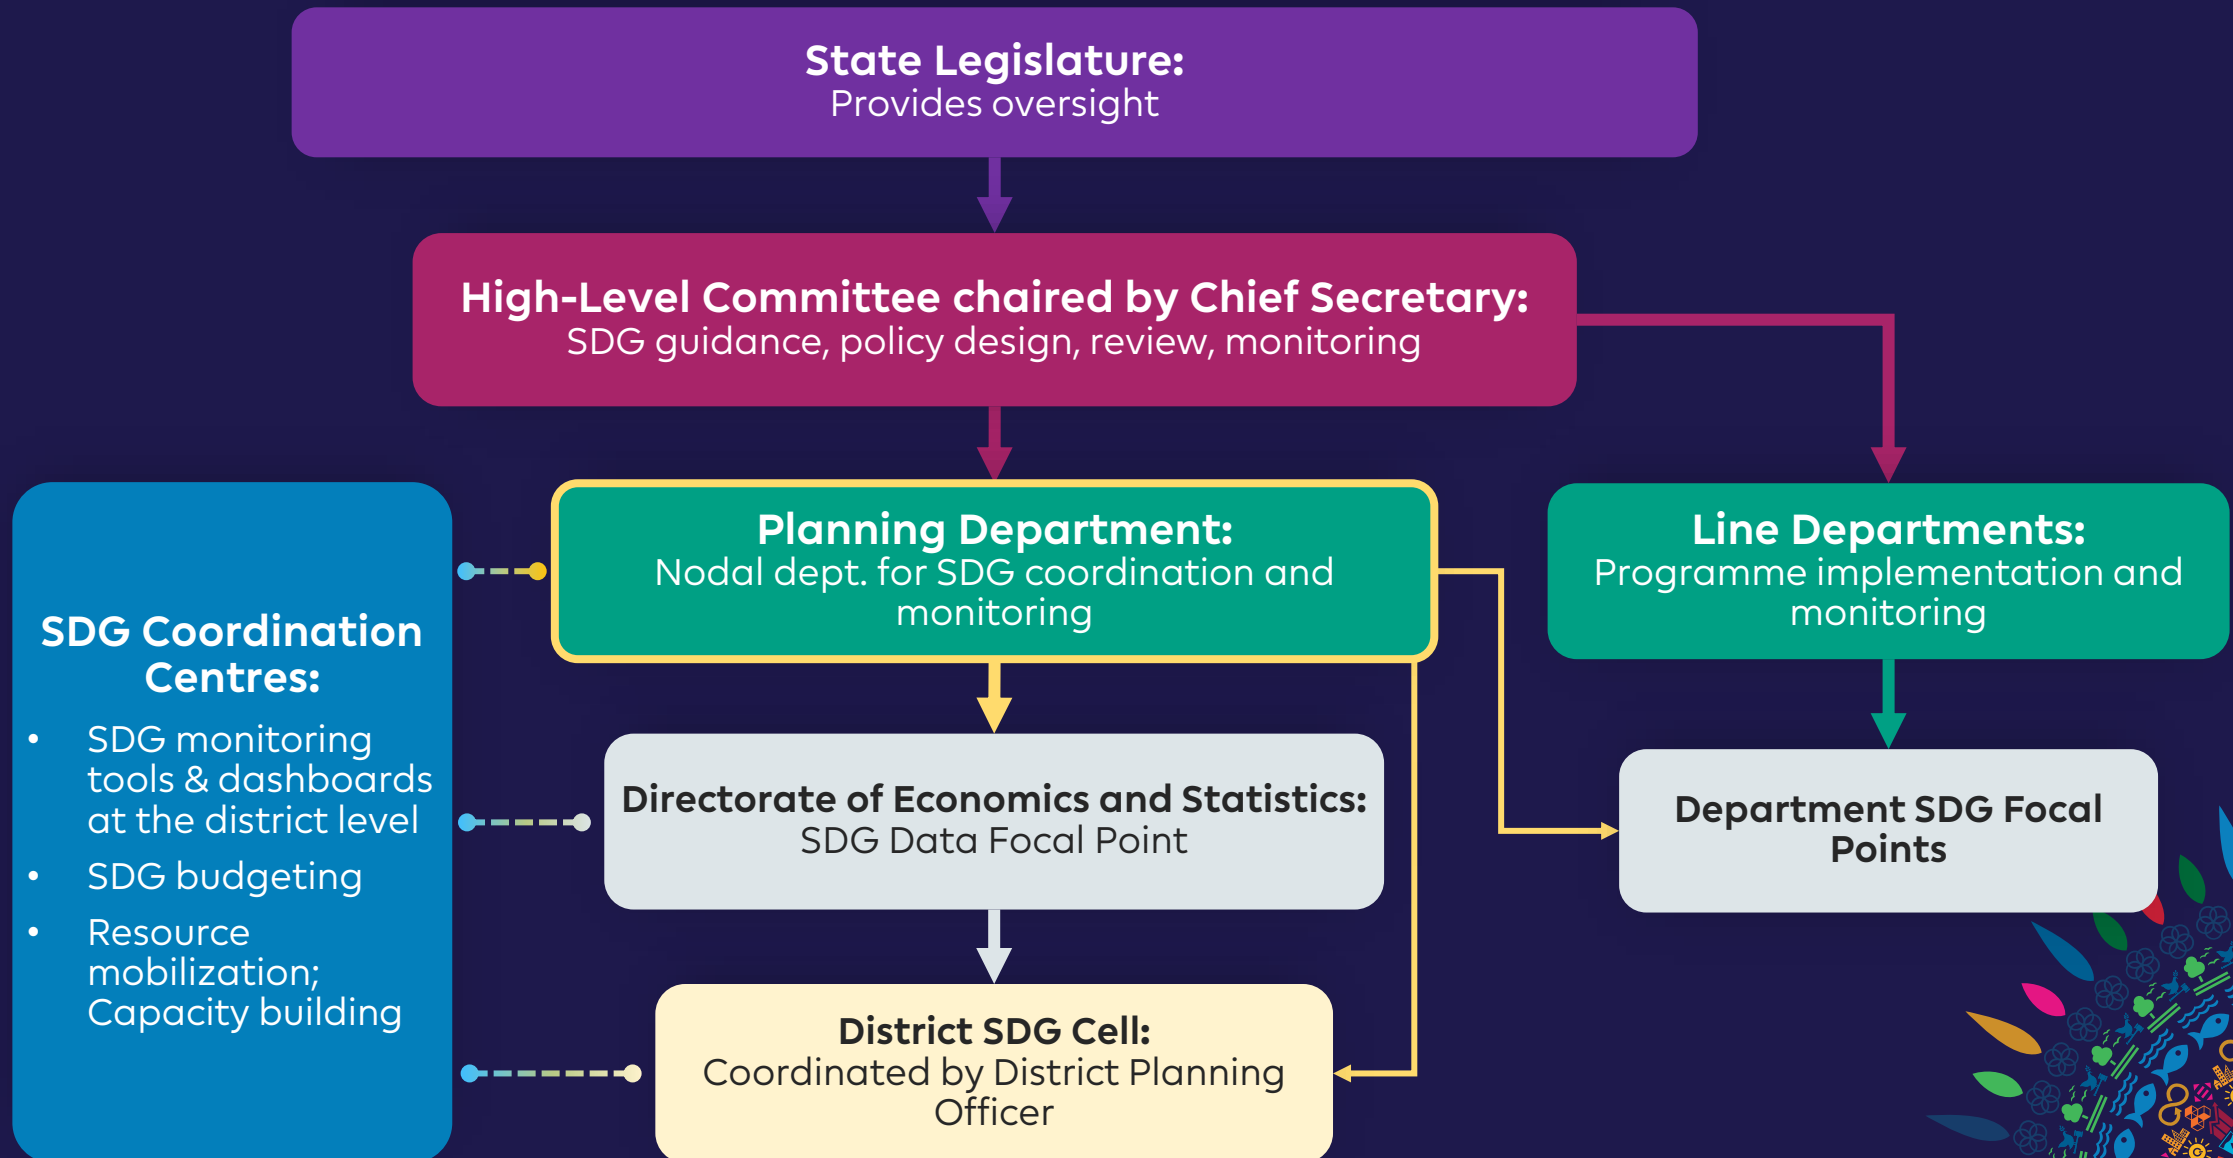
**State Legislature:**
Provides oversight

**High-Level Committee chaired by Chief Secretary:**
SDG guidance, policy design, review, monitoring

**SDG Coordination Centres:**
- SDG monitoring tools & dashboards at the district level
- SDG budgeting
- Resource mobilization; Capacity building

**Planning Department:**
Nodal dept. for SDG coordination and monitoring

**Line Departments:**
Programme implementation and monitoring

**Directorate of Economics and Statistics:**
SDG Data Focal Point

**Department SDG Focal Points**

**District SDG Cell:**
Coordinated by District Planning Officer